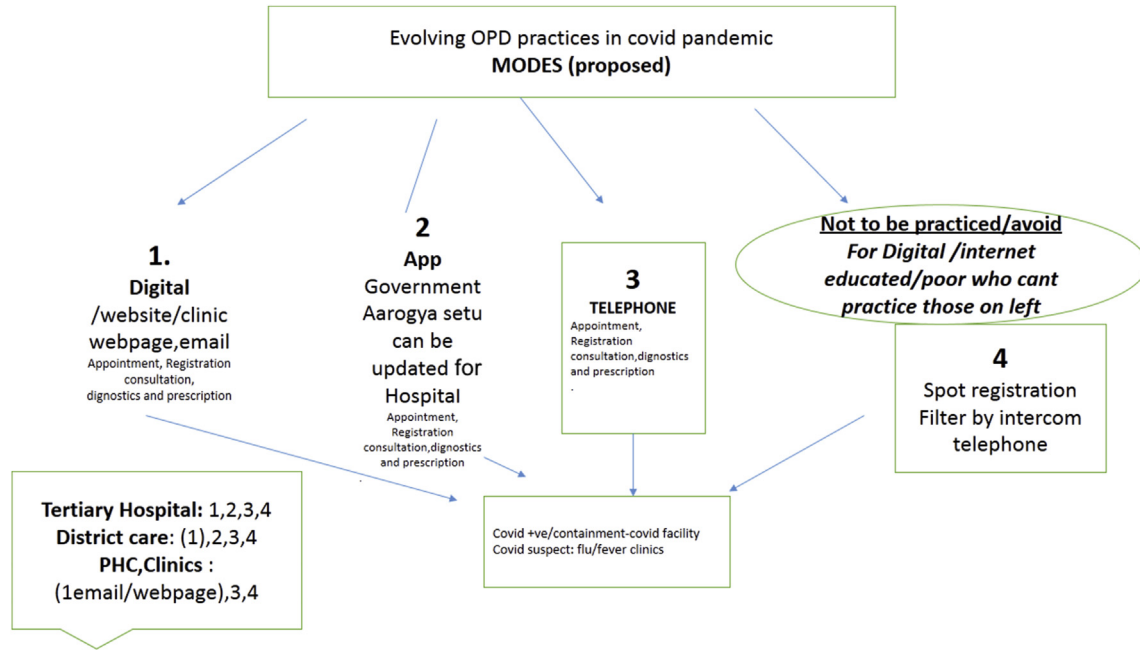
Evolving OPD practices in covid pandemic
**MODES (proposed)**

**1.**
**Digital**
/website/clinic webpage,email
Appointment, Registration consultation, dignostics and prescription

**2**
**App**
Government Aarogya setu can be updated for Hospital
Appointment, Registration consultation,dignostics and prescription

**3**
**TELEPHONE**
Appointment, Registration consultation,dignostics and prescription
.

**Not to be practiced/avoid**
*For Digital /internet educated/poor who cant practice those on left*

**4**
Spot registration
Filter by intercom telephone

**Tertiary Hospital:** 1,2,3,4
**District care**: (1),2,3,4
**PHC,Clinics** :
(1email/webpage),3,4

Covid +ve/containment-covid facility
Covid suspect: flu/fever clinics